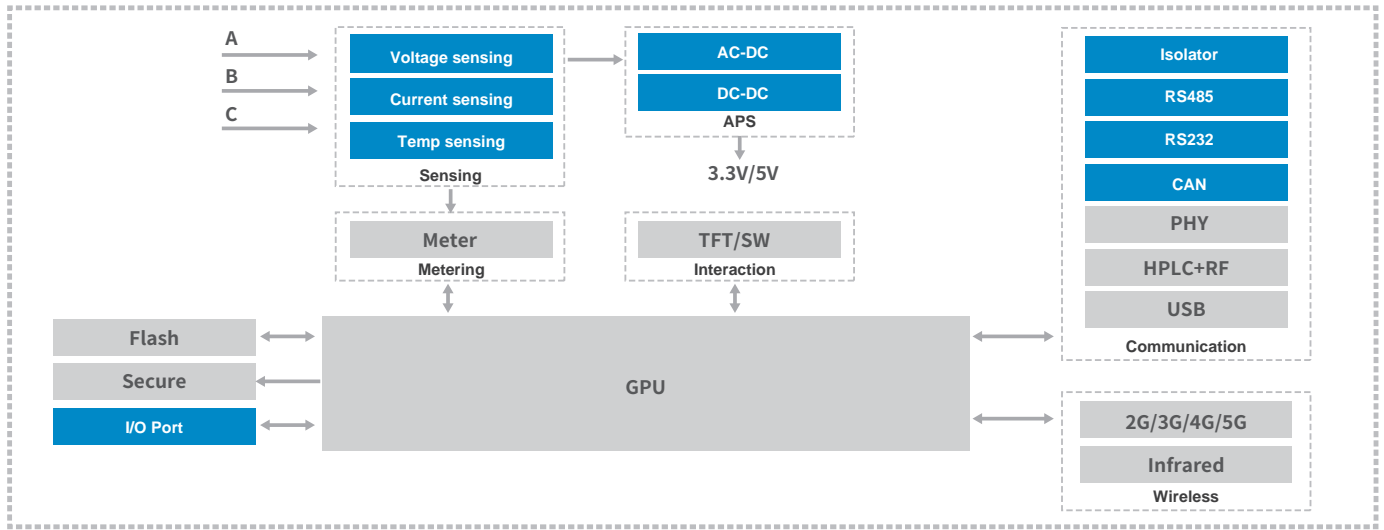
A
B
C

Voltage sensing
Current sensing
Temp sensing
Sensing

AC-DC
DC-DC
APS

3.3V/5V

Isolator
RS485
RS232
CAN
PHY
HPLC+RF
USB
Communication

Meter
Metering

TFT/SW
Interaction

Flash
Secure
I/O Port

GPU

2G/3G/4G/5G
Infrared
Wireless